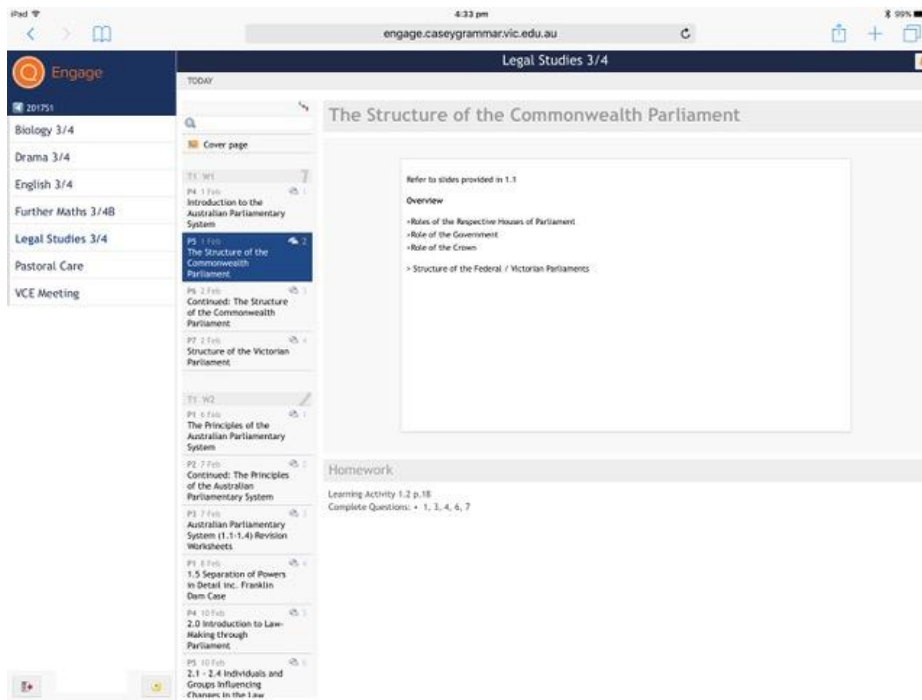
iPad
4:33 pm
99%
engage.caseygrammar.vic.edu.au

Engage
201751
Biology 3/4
Drama 3/4
English 3/4
Further Maths 3/4B
Legal Studies 3/4
Pastoral Care
VCE Meeting

Legal Studies 3/4
TODAY

Cover page

T1 W1
P4 1 Feb
Introduction to the Australian Parliamentary System

P5 1 Feb
The Structure of the Commonwealth Parliament

P6 2 Feb
Continued: The Structure of the Commonwealth Parliament

P7 2 Feb
Structure of the Victorian Parliament

T1 W2
P1 6 Feb
The Principles of the Australian Parliamentary System

P2 7 Feb
Continued: The Principles of the Australian Parliamentary System

P3 7 Feb
Australian Parliamentary System (1.1-1.4) Revision Worksheets

P1 8 Feb
1.5 Separation of Powers in Detail inc. Franklin Dam Case

P4 10 Feb
2.0 Introduction to Law-Making through Parliament

P5 10 Feb
2.1 - 2.4 Individuals and Groups Influencing Changes in the Law

The Structure of the Commonwealth Parliament

Refer to slides provided in 1.1

Overview

>Roles of the Respective Houses of Parliament
>Role of the Government
>Role of the Crown

> Structure of the Federal / Victorian Parliaments

Homework

Learning Activity 1.2 p.18
Complete Questions: • 1, 3, 4, 6, 7